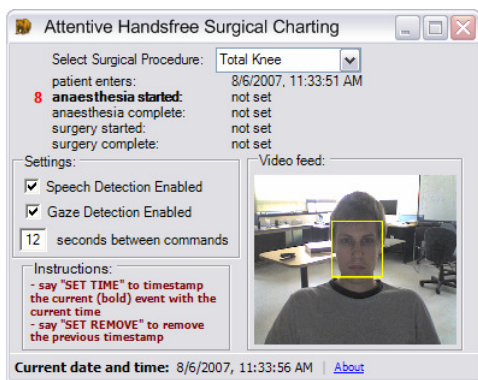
Attentive Handsfree Surgical Charting

Select Surgical Procedure: Total Knee

patient enters: 8/6/2007, 11:33:51 AM
8 anaesthesia started: not set
anaesthesia complete: not set
surgery started: not set
surgery complete: not set

Settings:
Speech Detection Enabled
Gaze Detection Enabled
12 seconds between commands

Video feed:

Instructions:
- say "SET TIME" to timestamp the current (bold) event with the current time
- say "SET REMOVE" to remove the previous timestamp

Current date and time: 8/6/2007, 11:33:56 AM About